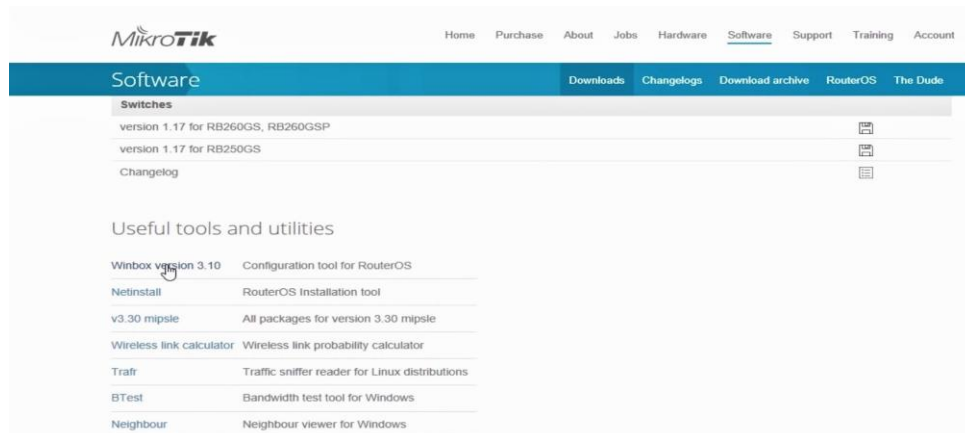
MikroTik

Home Purchase About Jobs Hardware Software Support Training Account

Software

Downloads Changelogs Download archive RouterOS The Dude

Switches

version 1.17 for RB260GS, RB260GSP

version 1.17 for RB250GS

Changelog

Useful tools and utilities

| | |
|---|---|
| Winbox version 3.10 | Configuration tool for RouterOS |
| Netinstall | RouterOS Installation tool |
| v3.30 mipsle | All packages for version 3.30 mipsle |
| Wireless link calculator | Wireless link probability calculator |
| Trafr | Traffic sniffer reader for Linux distributions |
| BTest | Bandwidth test tool for Windows |
| Neighbour | Neighbour viewer for Windows |